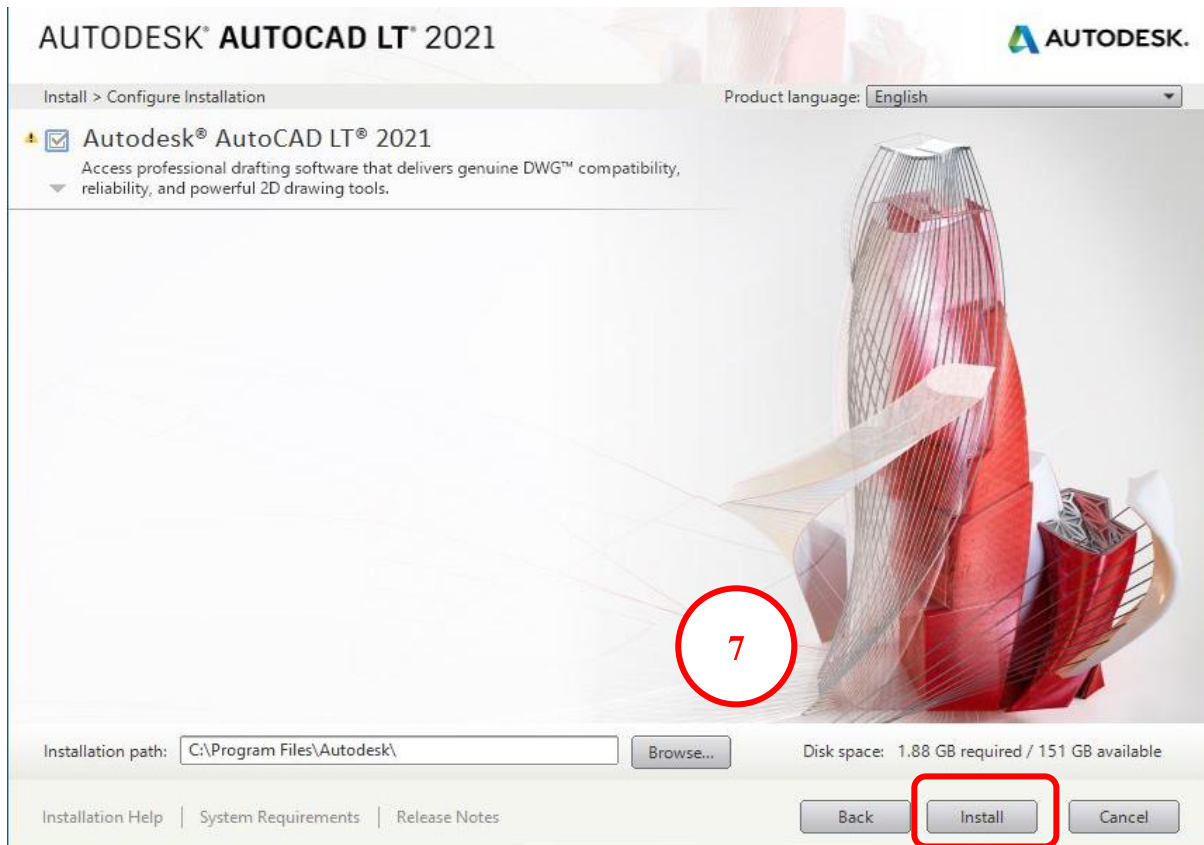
AUTODESK® AUTOCAD LT® 2021

AUTODESK.

Install > Configure Installation

Product language: English

Autodesk® AutoCAD LT® 2021
Access professional drafting software that delivers genuine DWG™ compatibility, reliability, and powerful 2D drawing tools.

7

Installation path: C:\Program Files\Autodesk\

Browse...

Disk space: 1.88 GB required / 151 GB available

Installation Help | System Requirements | Release Notes

Back

Install

Cancel